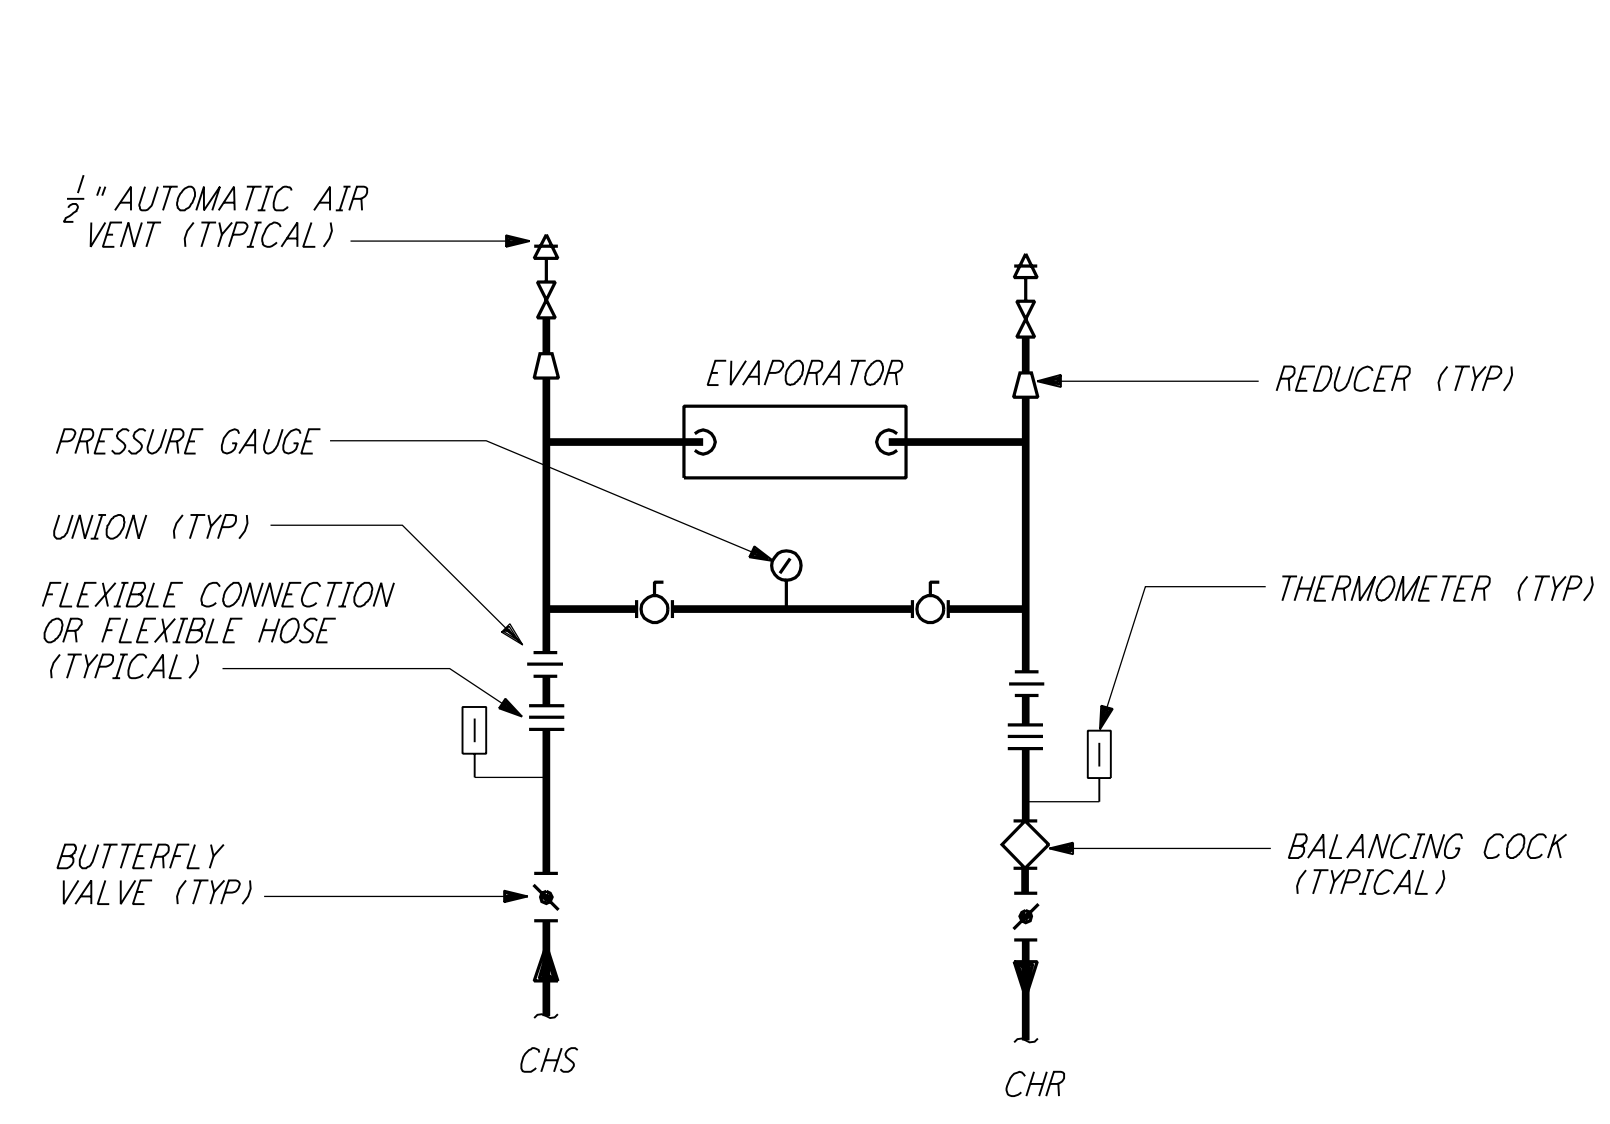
$\frac{1}{2}$" AUTOMATIC AIR VENT (TYPICAL)

EVAPORATOR

REDUCER (TYP)

PRESSURE GAUGE

UNION (TYP)

FLEXIBLE CONNECTION OR FLEXIBLE HOSE (TYPICAL)

THERMOMETER (TYP)

BUTTERFLY VALVE (TYP)

BALANCING COCK (TYPICAL)

CHS

CHR